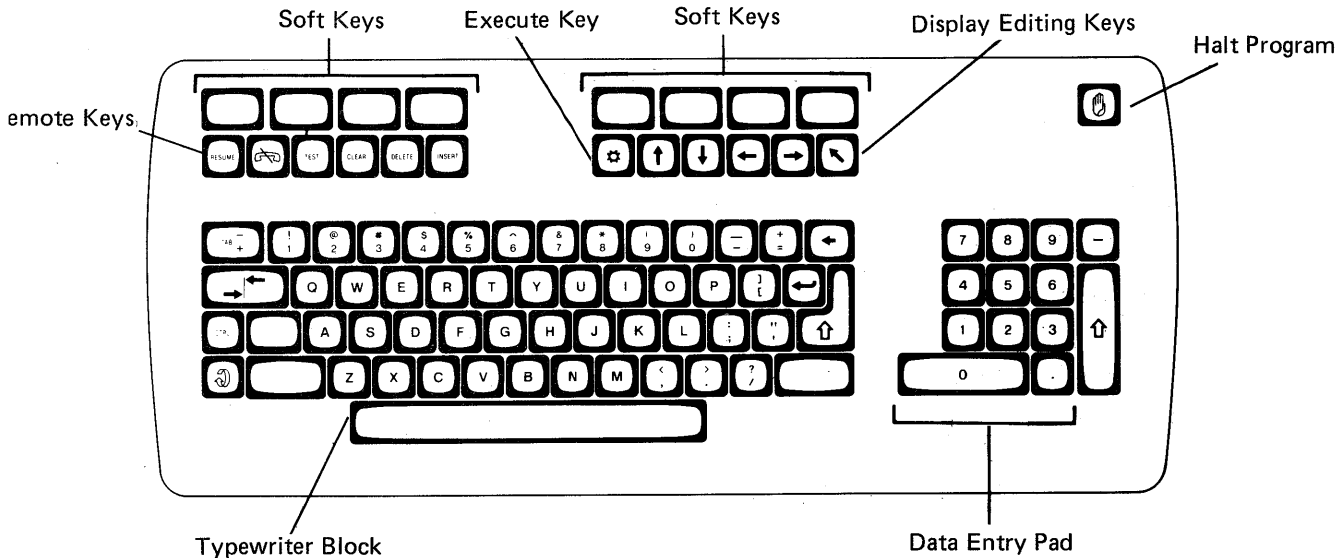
Soft Keys

Execute Key

Soft Keys

Display Editing Keys

Halt Program

emote Keys

RESUME

TEST

CLEAR

DELETE

INSERT

TAB

! 1

@ 2

# 3

$ 4

% 5

^ 6

& 7

* 8

( 9

) 0

_ –

+ =

Q W E R T Y U I O P

] [

A S D F G H J K L

: ;

" '

Z X C V B N M

< ,

> .

? /

7 8 9 –

4 5 6

1 2 3

0 .

Typewriter Block

Data Entry Pad